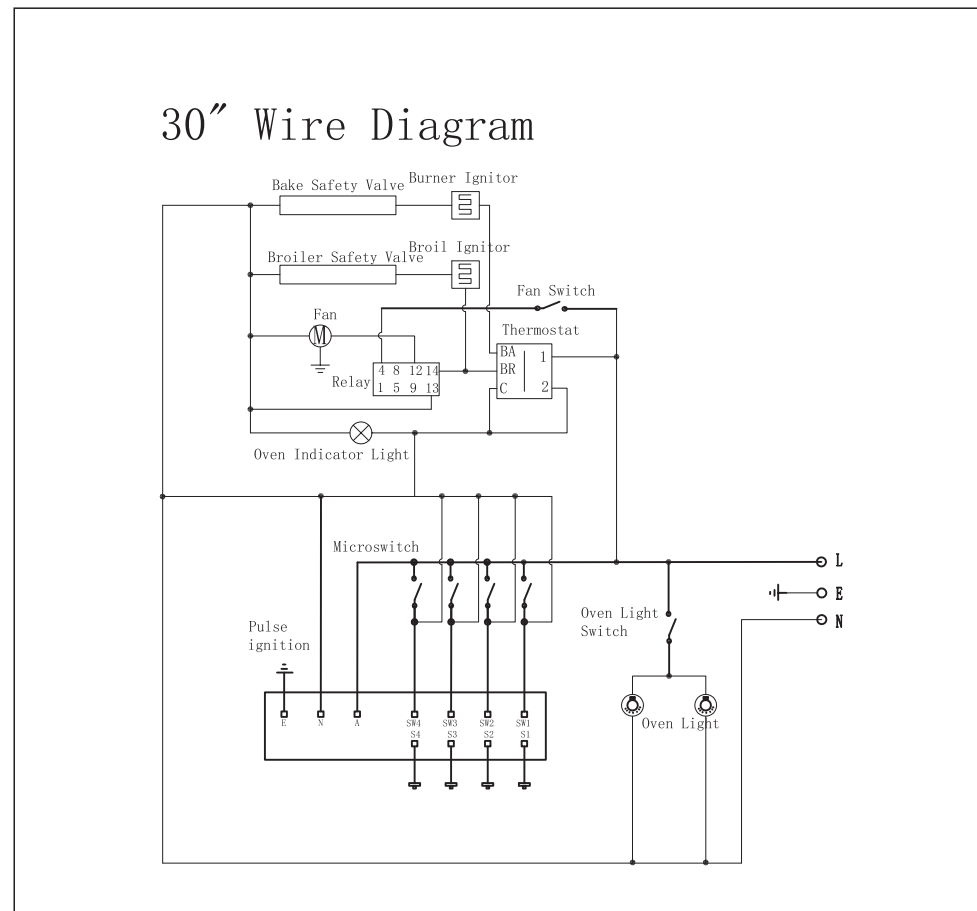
30″ Wire Diagram

Bake Safety Valve
Burner Ignitor
Broiler Safety Valve
Broil Ignitor
Fan Switch
Fan
M
Thermostat
BA
BR
C
1
2
4 8 12 14
1 5 9 13
Relay
Oven Indicator Light
Microswitch
L
E
N
Oven Light Switch
Pulse ignition
E
N
A
SW4
S4
SW3
S3
SW2
S2
SW1
S1
Oven Light